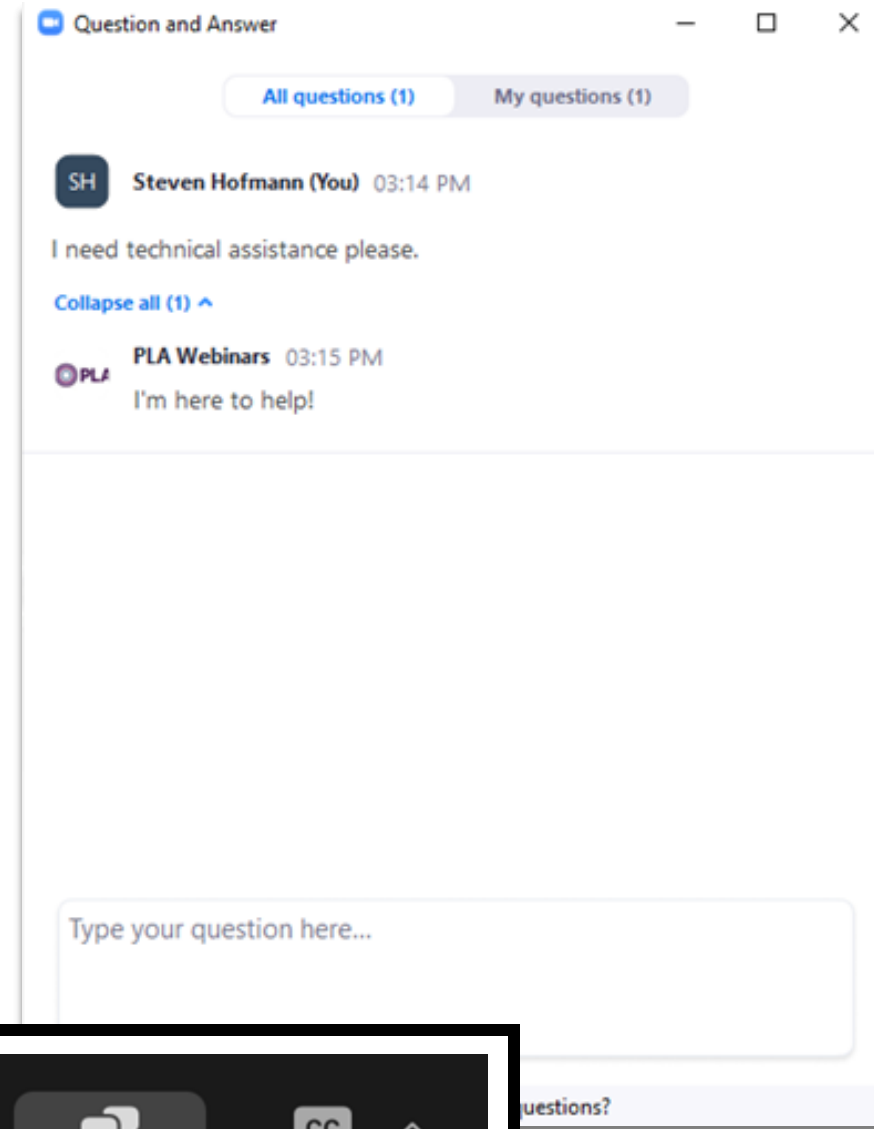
Question and Answer

All questions (1)
My questions (1)

SH
Steven Hofmann (You) 03:14 PM

I need technical assistance please.

Collapse all (1)

PLA
PLA Webinars 03:15 PM
I'm here to help!

Type your question here...

CC

uestions?